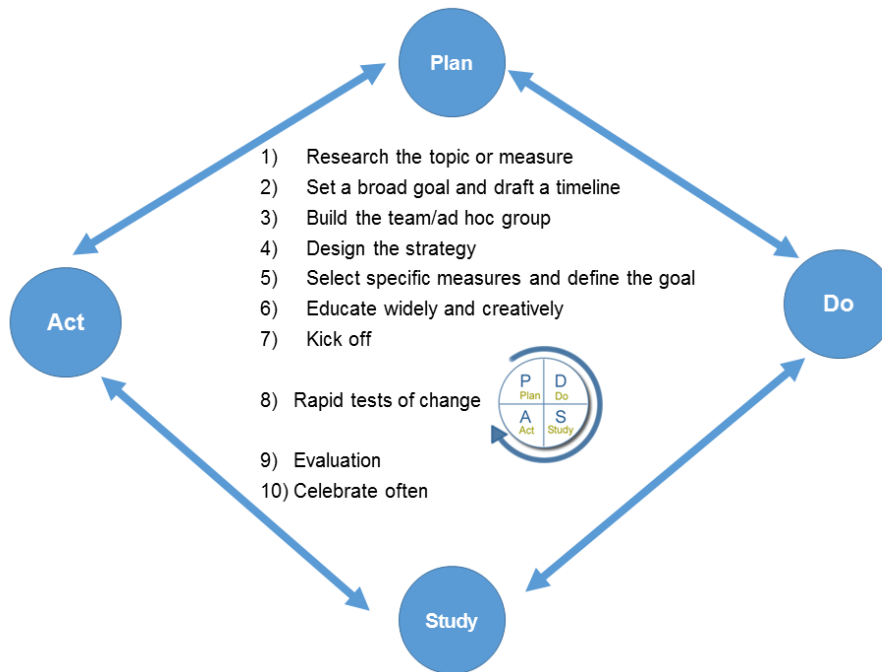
Plan

Act

Do

1) Research the topic or measure
2) Set a broad goal and draft a timeline
3) Build the team/ad hoc group
4) Design the strategy
5) Select specific measures and define the goal
6) Educate widely and creatively
7) Kick off

8) Rapid tests of change

P Plan
D Do
A Act
S Study

9) Evaluation
10) Celebrate often

Study